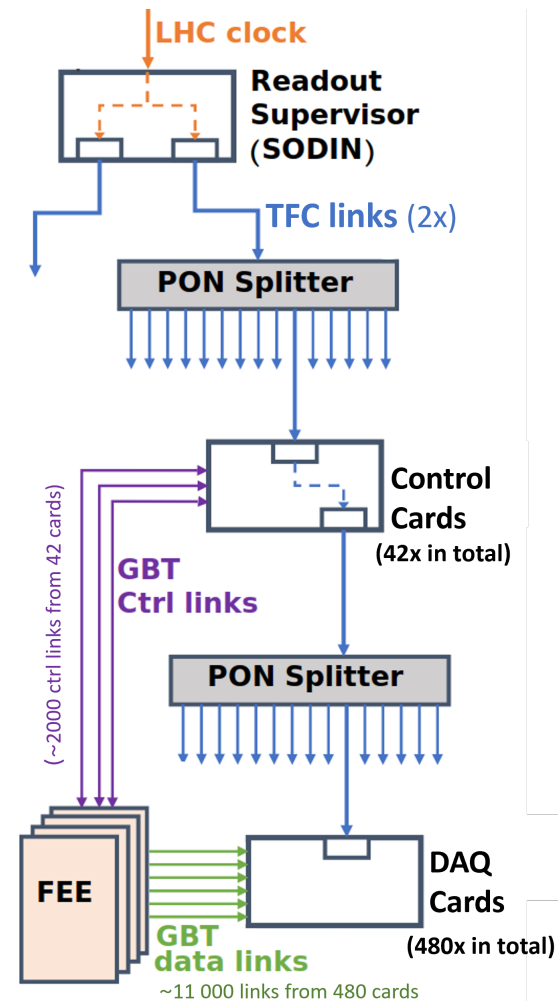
LHC clock

Readout Supervisor (SODIN)

TFC links (2x)

PON Splitter

Control Cards
(42x in total)

(~2000 ctrl links from 42 cards)

GBT Ctrl links

PON Splitter

FEE

DAQ Cards
(480x in total)

GBT data links
~11 000 links from 480 cards